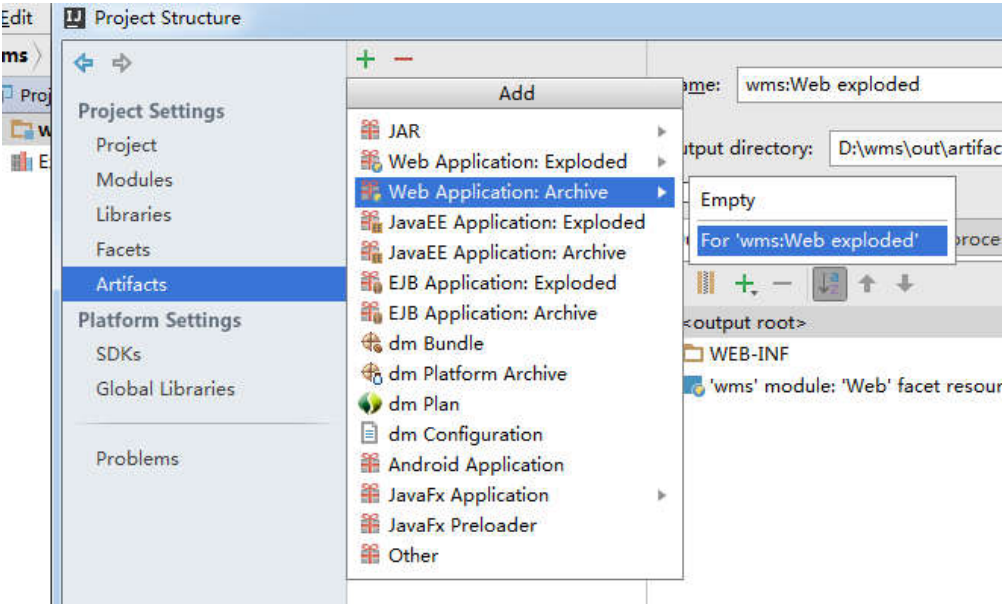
Edit
Project Structure
ms
Proj
W
E
Project Settings
Project
Modules
Libraries
Facets
Artifacts
Platform Settings
SDKs
Global Libraries
Problems
+ −
Add
JAR
Web Application: Exploded
Web Application: Archive
JavaEE Application: Exploded
JavaEE Application: Archive
EJB Application: Exploded
EJB Application: Archive
dm Bundle
dm Platform Archive
dm Plan
dm Configuration
Android Application
JavaFx Application
JavaFx Preloader
Other
ame: wms:Web exploded
utput directory: D:\wms\out\artifac
Empty
For 'wms:Web exploded'
roce
<output root>
WEB-INF
'wms' module: 'Web' facet resour